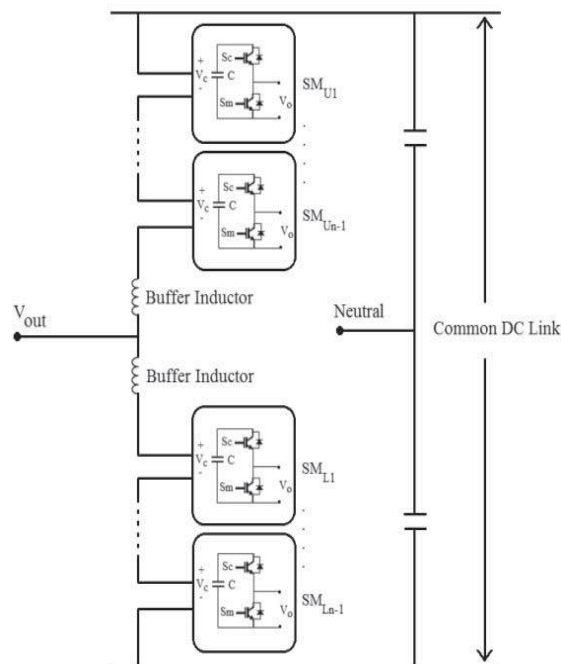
+
$V_c$
-
Sc
C
Sm
$V_o$
$SM_{U1}$

+
$V_c$
-
Sc
C
Sm
$V_o$
$SM_{Un-1}$

Buffer Inductor
$V_{out}$
Neutral
Common DC Link
Buffer Inductor

+
$V_c$
-
Sc
C
Sm
$V_o$
$SM_{L1}$

+
$V_c$
-
Sc
C
Sm
$V_o$
$SM_{Ln-1}$